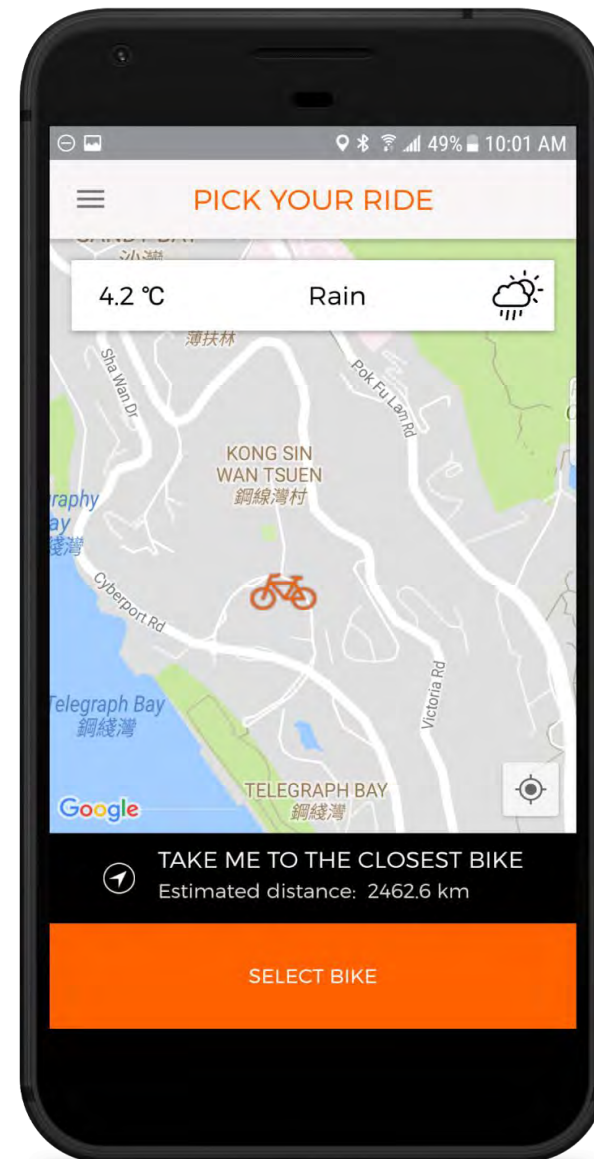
49% 10:01 AM

PICK YOUR RIDE

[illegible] BAY
沙灣

4.2 ℃ Rain

薄扶林

Sha Wan Dr

Pok Fu Lam Rd

KONG SIN WAN TSUEN
鋼線灣村

raphy ay
綫灣

Cyberport Rd

Victoria Rd

Telegraph Bay
鋼綫灣

TELEGRAPH BAY
鋼綫灣

Google

TAKE ME TO THE CLOSEST BIKE
Estimated distance: 2462.6 km

SELECT BIKE